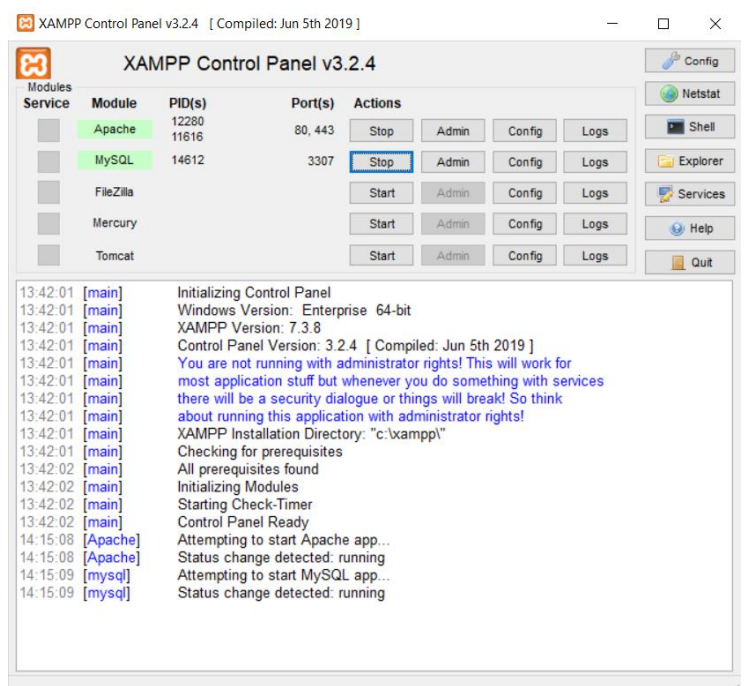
XAMPP Control Panel v3.2.4 [ Compiled: Jun 5th 2019 ]

XAMPP Control Panel v3.2.4

Config
Netstat
Shell
Explorer
Services
Help
Quit

Modules
Service | Module | PID(s) | Port(s) | Actions

| Service | Module | PID(s) | Port(s) | Actions | | | |
|---|---|---|---|---|---|---|---|
| | Apache | 12280 11616 | 80, 443 | Stop | Admin | Config | Logs |
| | MySQL | 14612 | 3307 | Stop | Admin | Config | Logs |
| | FileZilla | | | Start | Admin | Config | Logs |
| | Mercury | | | Start | Admin | Config | Logs |
| | Tomcat | | | Start | Admin | Config | Logs |

13:42:01 [main] Initializing Control Panel
13:42:01 [main] Windows Version: Enterprise 64-bit
13:42:01 [main] XAMPP Version: 7.3.8
13:42:01 [main] Control Panel Version: 3.2.4 [ Compiled: Jun 5th 2019 ]
13:42:01 [main] You are not running with administrator rights! This will work for
13:42:01 [main] most application stuff but whenever you do something with services
13:42:01 [main] there will be a security dialogue or things will break! So think
13:42:01 [main] about running this application with administrator rights!
13:42:01 [main] XAMPP Installation Directory: "c:\xampp\"
13:42:01 [main] Checking for prerequisites
13:42:02 [main] All prerequisites found
13:42:02 [main] Initializing Modules
13:42:02 [main] Starting Check-Timer
13:42:02 [main] Control Panel Ready
14:15:08 [Apache] Attempting to start Apache app...
14:15:08 [Apache] Status change detected: running
14:15:09 [mysql] Attempting to start MySQL app...
14:15:09 [mysql] Status change detected: running